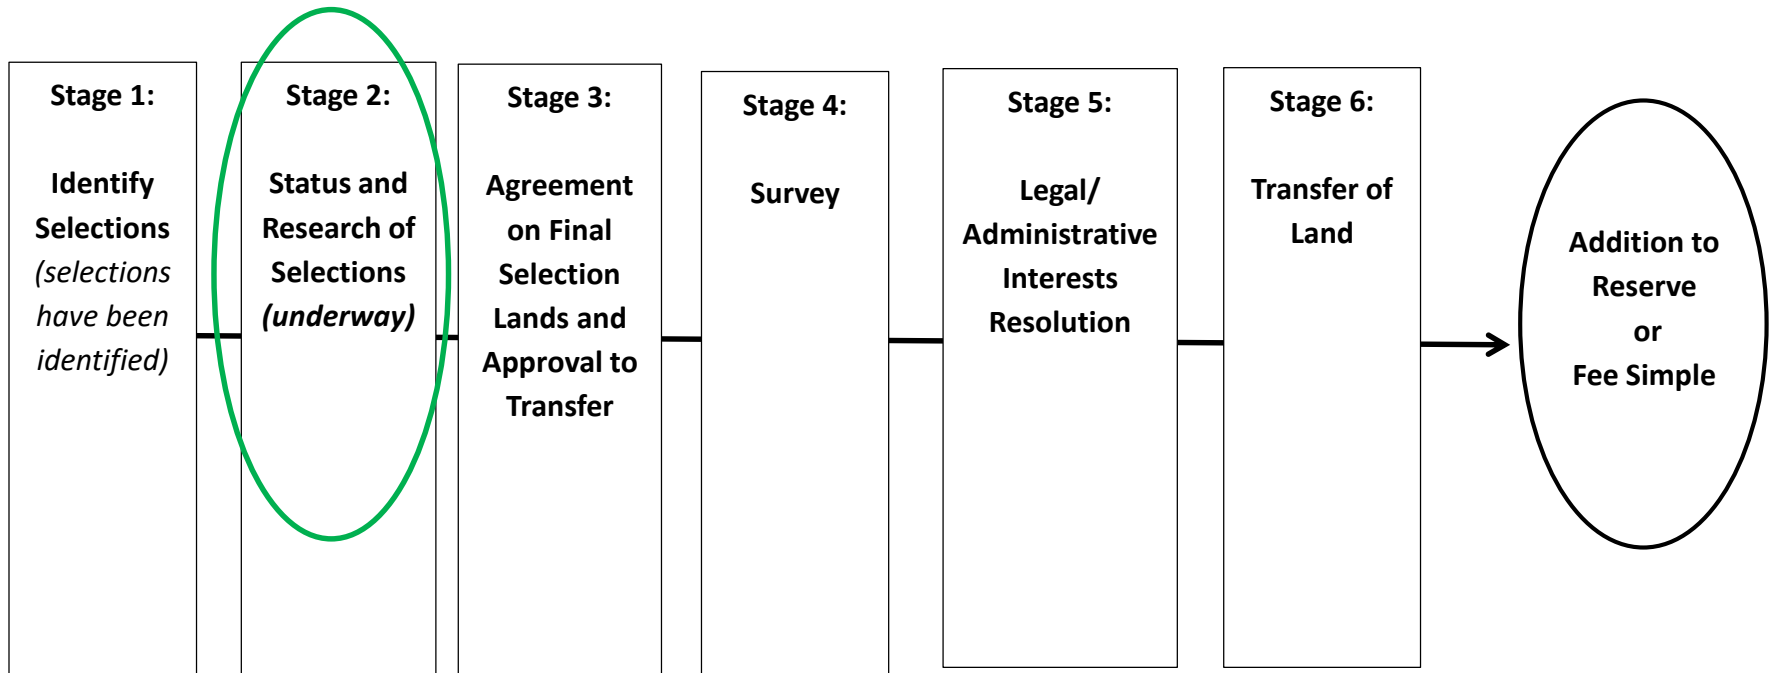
Stage 1:

Identify Selections (selections have been identified)

Stage 2:

Status and Research of Selections (underway)

Stage 3:

Agreement on Final Selection Lands and Approval to Transfer

Stage 4:

Survey

Stage 5:

Legal/ Administrative Interests Resolution

Stage 6:

Transfer of Land

Addition to Reserve or Fee Simple